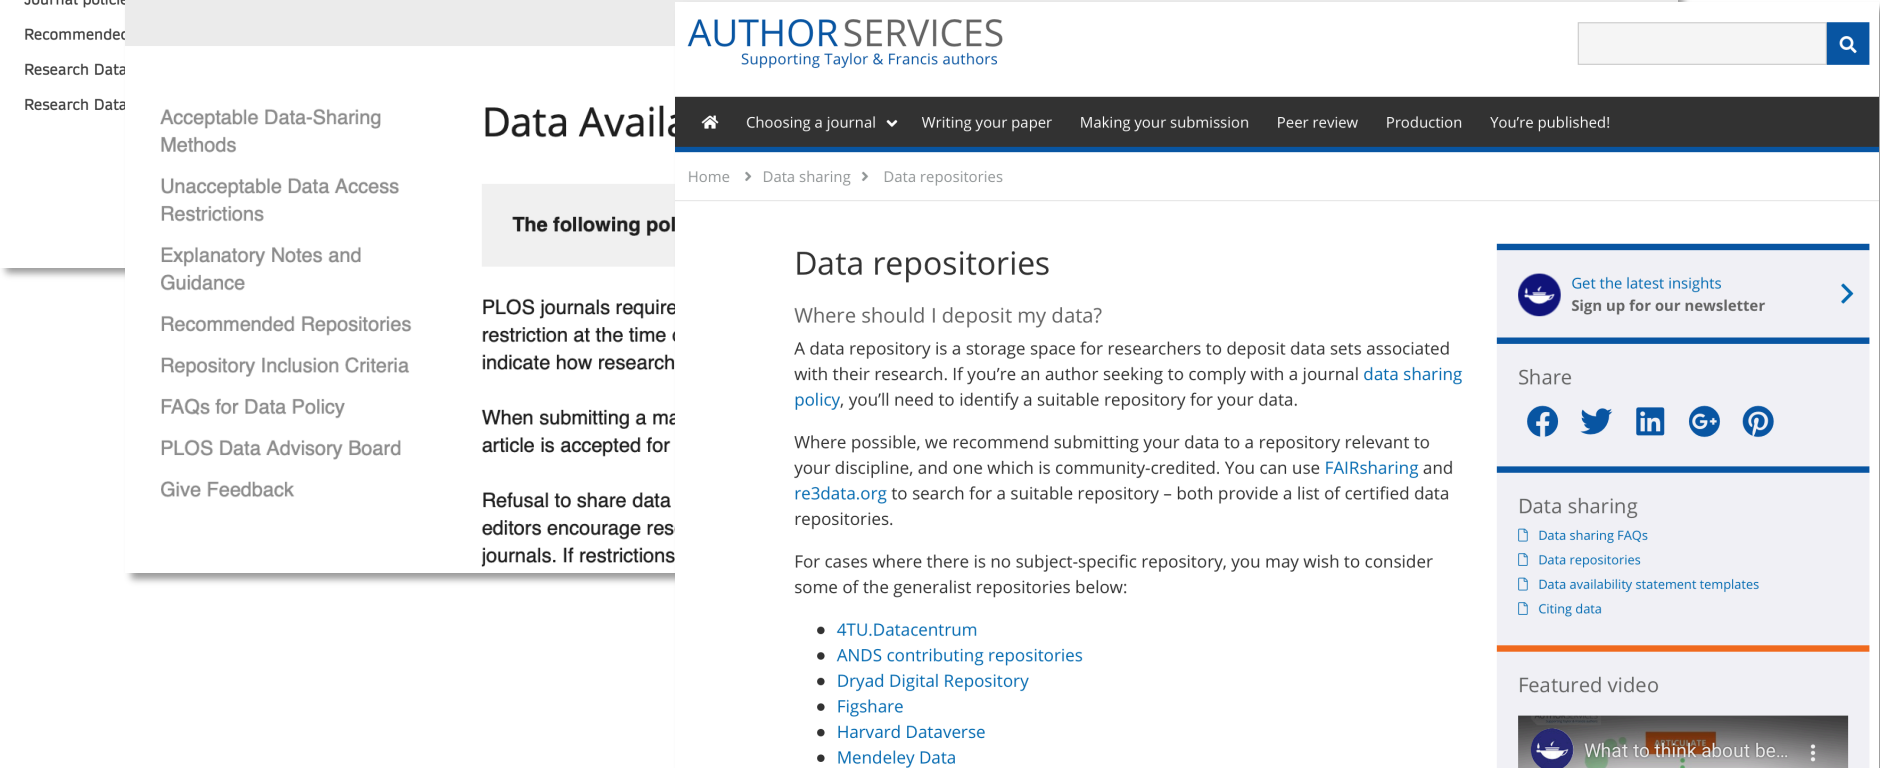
Journal policie

Recommended

Research Data

Research Data

Acceptable Data-Sharing Methods

Unacceptable Data Access Restrictions

Explanatory Notes and Guidance

Recommended Repositories

Repository Inclusion Criteria

FAQs for Data Policy

PLOS Data Advisory Board

Give Feedback

Data Availa

The following pol

PLOS journals require restriction at the time indicate how research

When submitting a ma article is accepted for

Refusal to share data editors encourage res journals. If restrictions

AUTHORSERVICES
Supporting Taylor & Francis authors

Choosing a journal | Writing your paper | Making your submission | Peer review | Production | You're published!

Home > Data sharing > Data repositories

Data repositories

Where should I deposit my data?

A data repository is a storage space for researchers to deposit data sets associated with their research. If you're an author seeking to comply with a journal data sharing policy, you'll need to identify a suitable repository for your data.

Where possible, we recommend submitting your data to a repository relevant to your discipline, and one which is community-credited. You can use FAIRsharing and re3data.org to search for a suitable repository – both provide a list of certified data repositories.

For cases where there is no subject-specific repository, you may wish to consider some of the generalist repositories below:

- 4TU.Datacentrum
- ANDS contributing repositories
- Dryad Digital Repository
- Figshare
- Harvard Dataverse
- Mendeley Data

Get the latest insights
Sign up for our newsletter

Share

Data sharing
Data sharing FAQs
Data repositories
Data availability statement templates
Citing data

Featured video

What to think about be...